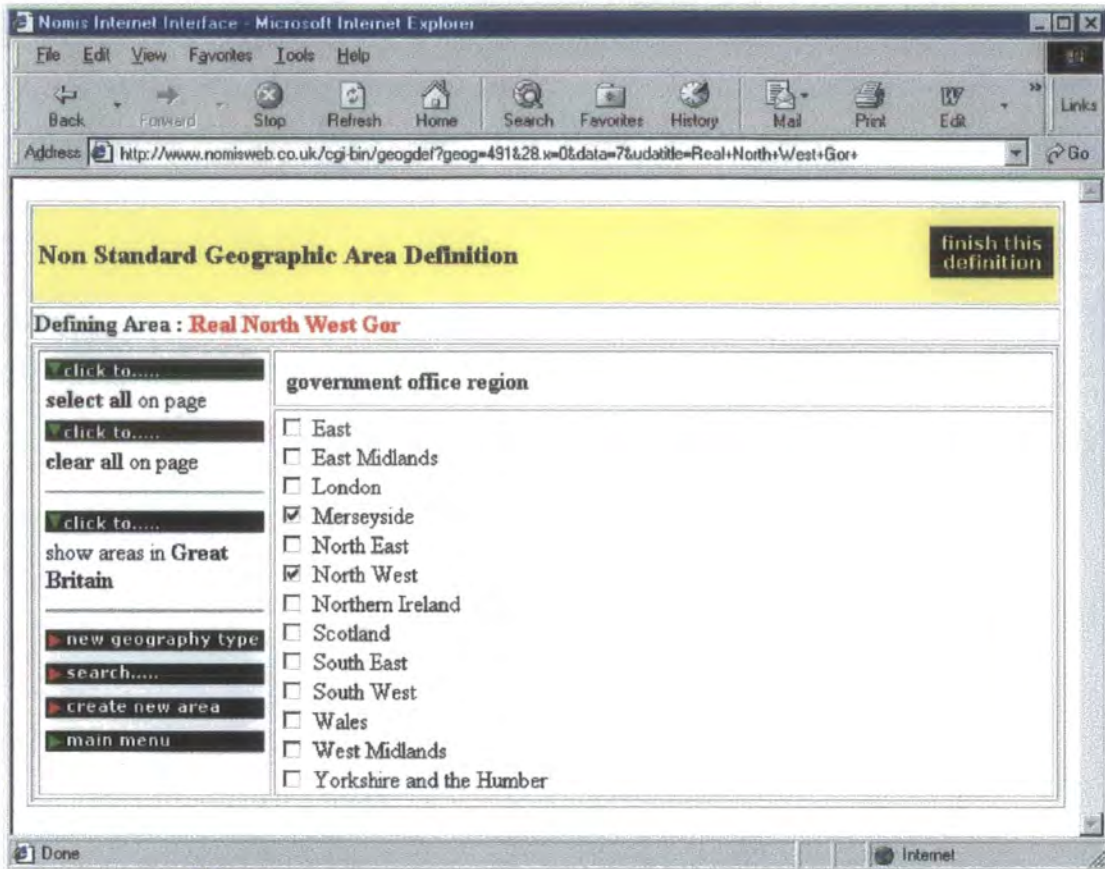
Nomis Internet Interface - Microsoft Internet Explorer

File Edit View Favorites Tools Help

Back Forward Stop Refresh Home Search Favorites History Mail Print Edit Links

Address http://www.nomisweb.co.uk/cgi-bin/geogdef?geog=491&28.x=0&data=7&udatitle=Real+North+West+Gor+ Go

Non Standard Geographic Area Definition

finish this definition

Defining Area : Real North West Gor

click to.....
select all on page

click to.....
clear all on page

click to.....
show areas in Great Britain

new geography type
search.....
create new area
main menu

government office region

East
East Midlands
London
Merseyside
North East
North West
Northern Ireland
Scotland
South East
South West
Wales
West Midlands
Yorkshire and the Humber

Done

Internet